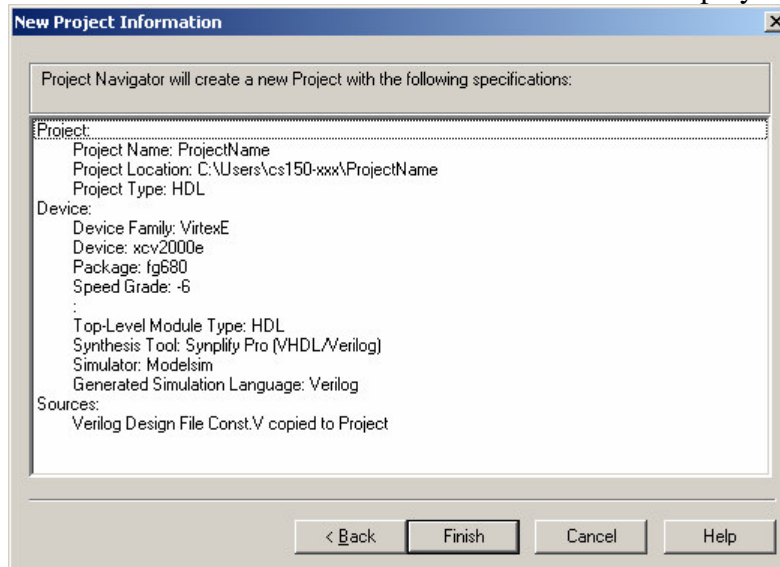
New Project Information

Project Navigator will create a new Project with the following specifications:

Project:
Project Name: ProjectName
Project Location: C:\Users\cs150-xxx\ProjectName
Project Type: HDL
Device:
Device Family: VirtexE
Device: xcv2000e
Package: fg680
Speed Grade: -6
:
Top-Level Module Type: HDL
Synthesis Tool: Synplify Pro (VHDL/Verilog)
Simulator: Modelsim
Generated Simulation Language: Verilog
Sources:
Verilog Design File Const.V copied to Project

< Back
Finish
Cancel
Help